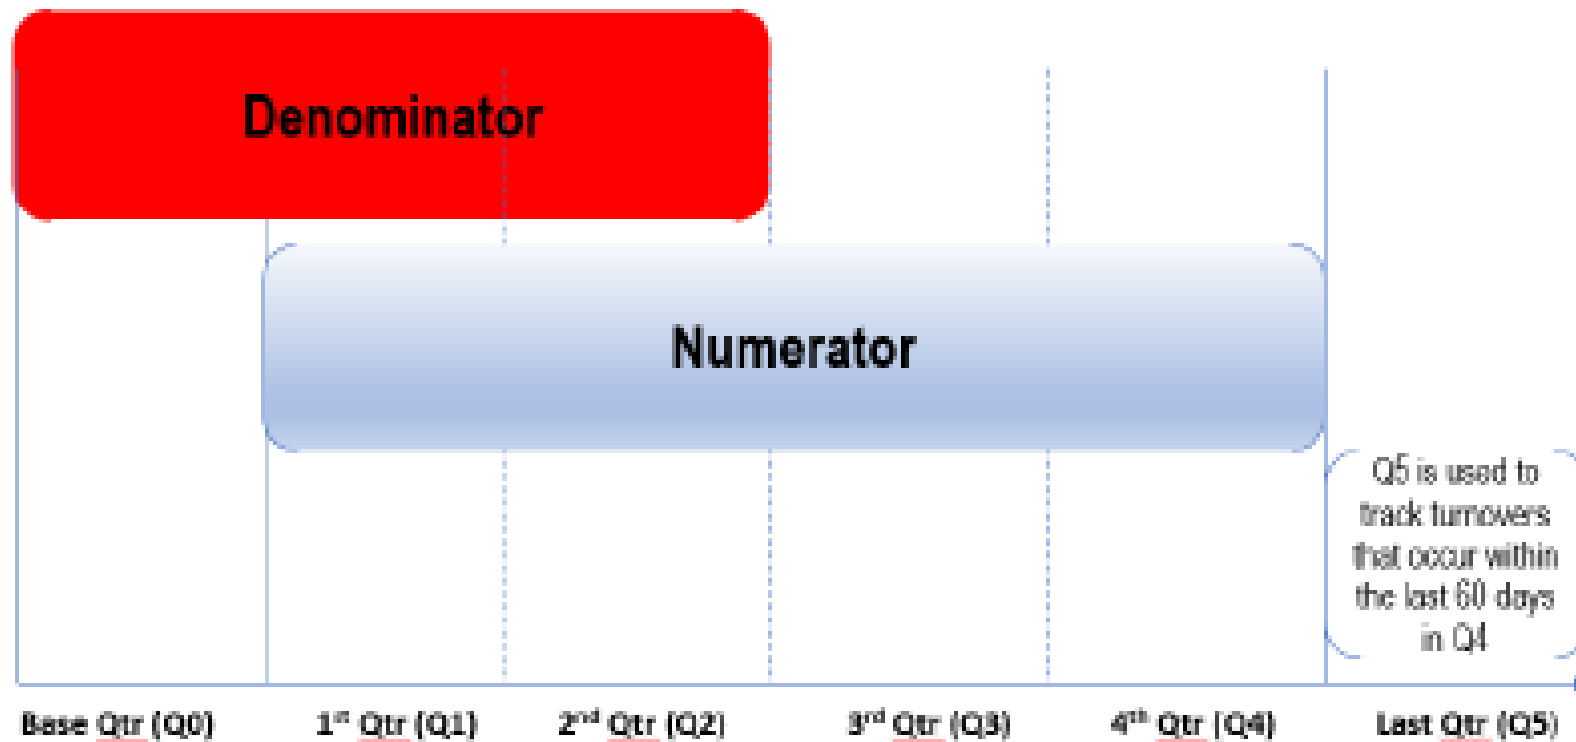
Denominator

Numerator

Q5 is used to track turnovers that occur within the last 60 days in Q4

Base Qtr (Q0)

$1^{st}$ Qtr (Q1)

$2^{nd}$ Qtr (Q2)

$3^{rd}$ Qtr (Q3)

$4^{th}$ Qtr (Q4)

Last Qtr (Q5)